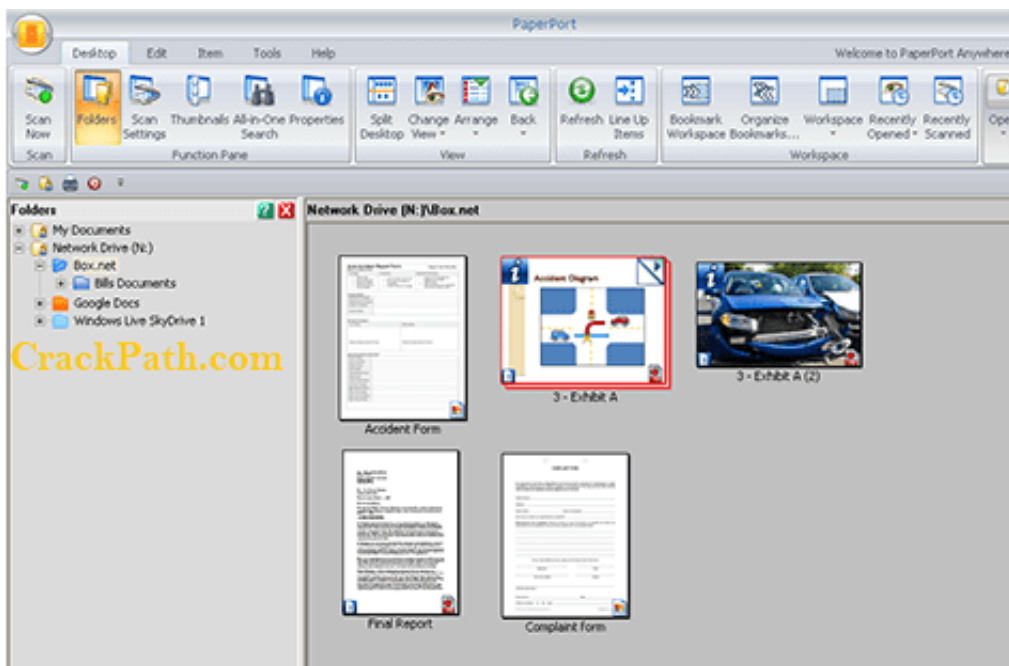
PaperPort

Desktop Edit Item Tools Help

Welcome to PaperPort Anywhere

Scan Now
Scan

Folders Scan Settings Thumbnails All-in-One Search Properties
Function Pane

Split Desktop Change View Arrange Back
View

Refresh Line Up Items
Refresh

Bookmark Workspace Organize Bookmarks... Workspace Recently Opened Recently Scanned
Workspace

Ope

Folders

My Documents
Network Drive (N:)
Box.net
Bills Documents
Google Docs
Windows Live SkyDrive 1

CrackPath.com

Network Drive (N:)\Box.net

Accident Form

Accident Diagram

3 - Exhibit A

3 - Exhibit A (2)

Final Report

Complaint form